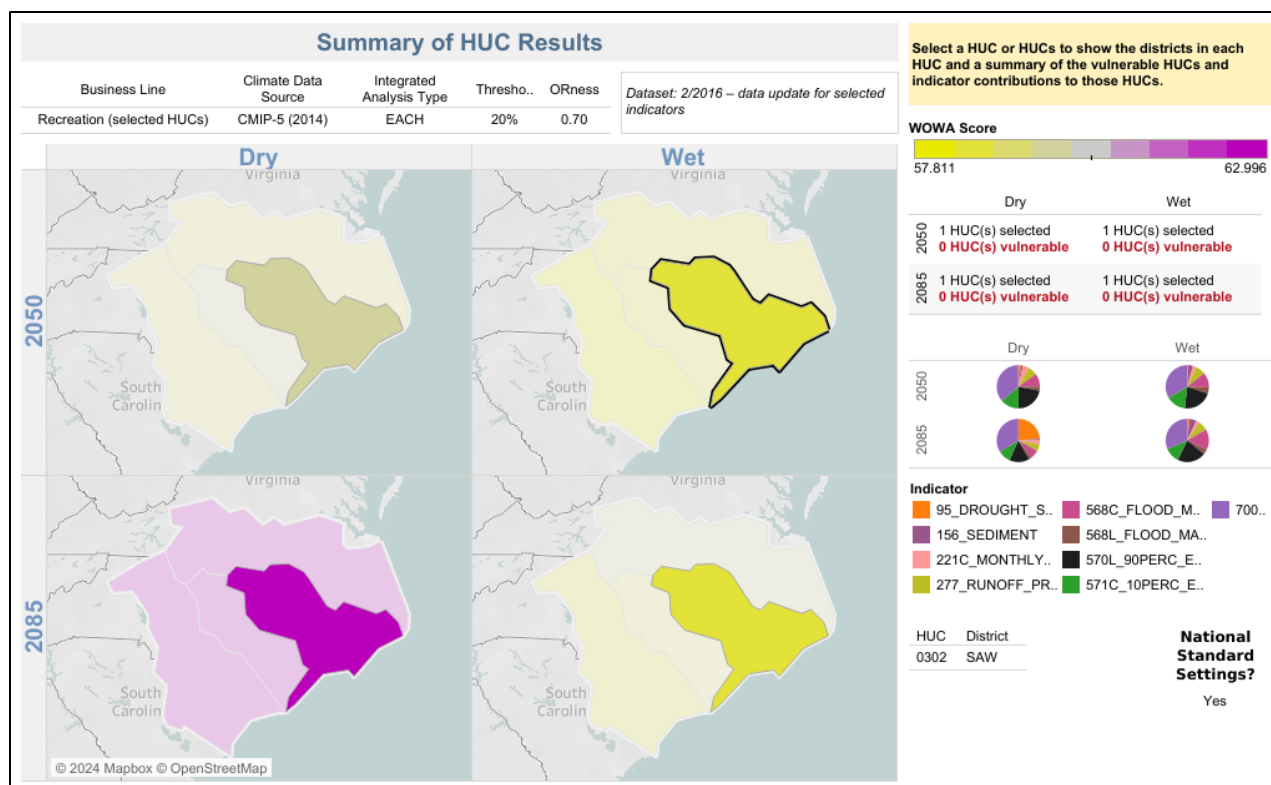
Summary of HUC Results

| Business Line | Climate Data Source | Integrated Analysis Type | Thresho.. | ORness |
|---|---|---|---|---|
| Recreation (selected HUCs) | CMIP-5 (2014) | EACH | 20% | 0.70 |

Dataset: 2/2016 – data update for selected indicators

Dry
Wet

2050
2085

Virginia
Virginia
South Carolin
South Carolin
Virginia
Virginia
South Carolin
South Carolin

© 2024 Mapbox © OpenStreetMap

Select a HUC or HUCs to show the districts in each HUC and a summary of the vulnerable HUCs and indicator contributions to those HUCs.

WOWA Score
57.811
62.996

| | Dry | Wet |
|---|---|---|
| 2050 | 1 HUC(s) selected 0 HUC(s) vulnerable | 1 HUC(s) selected 0 HUC(s) vulnerable |
| 2085 | 1 HUC(s) selected 0 HUC(s) vulnerable | 1 HUC(s) selected 0 HUC(s) vulnerable |

Dry
Wet
2050
2085

Indicator
95_DROUGHT_S..
156_SEDIMENT
221C_MONTHLY..
277_RUNOFF_PR..
568C_FLOOD_M..
568L_FLOOD_MA..
570L_90PERC_E..
571C_10PERC_E..
700..

| HUC | District |
|---|---|
| 0302 | SAW |

National Standard Settings?
Yes